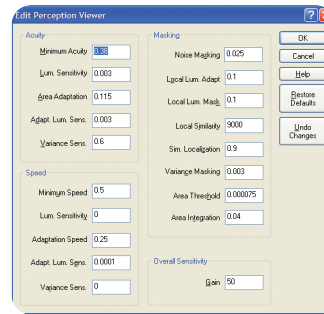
Edit Perception Viewer

Acuity

Minimum Acuity 0.38

Lum. Sensitivity 0.003

Area Adaptation 0.115

Adapt. Lum. Sens. 0.003

Variance Sens. 0.6

Speed

Minimum Speed 0.5

Lum. Sensitivity 0

Adaptation Speed 0.25

Adapt. Lum. Sens. 0.0001

Variance Sens. 0

Masking

Noise Masking 0.025

Local Lum. Adapt 0.1

Local Lum. Mask 0.1

Local Similarity 9000

Sim. Localization 0.9

Variance Masking 0.003

Area Threshold 0.000075

Area Integration 0.04

Overall Sensitivity

Gain 50

OK

Cancel

Help

Restore Defaults

Undo Changes